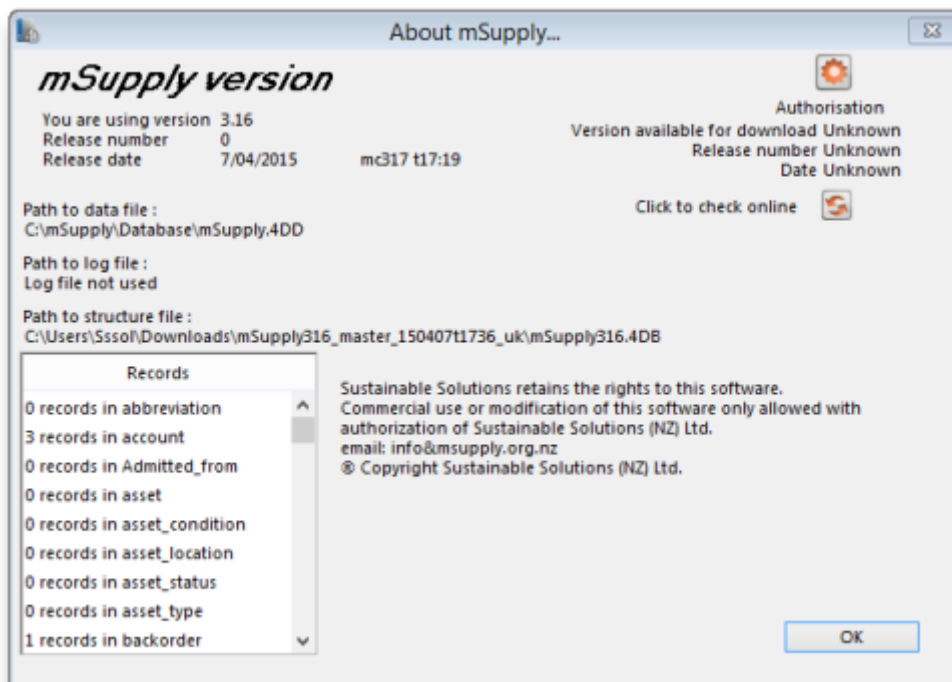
About mSupply...

mSupply version

You are using version 3.16
Release number 0
Release date 7/04/2015 mc317 t17:19

Authorisation
Version available for download Unknown
Release number Unknown
Date Unknown

Click to check online

Path to data file :
C:\mSupply\Database\mSupply.4DD

Path to log file :
Log file not used

Path to structure file :
C:\Users\Sssol\Downloads\mSupply316_master_150407t1736_uk\mSupply316.4DB

| Records |
|---|
| 0 records in abbreviation |
| 3 records in account |
| 0 records in Admitted_from |
| 0 records in asset |
| 0 records in asset_condition |
| 0 records in asset_location |
| 0 records in asset_status |
| 0 records in asset_type |
| 1 records in backorder |

Sustainable Solutions retains the rights to this software.
Commercial use or modification of this software only allowed with authorization of Sustainable Solutions (NZ) Ltd.
email: info&msupply.org.nz
® Copyright Sustainable Solutions (NZ) Ltd.

OK